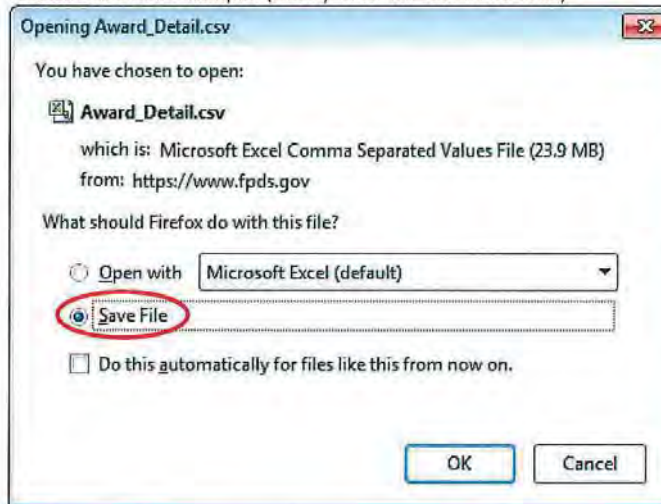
Opening Award_Detail.csv

You have chosen to open:

Award_Detail.csv

which is: Microsoft Excel Comma Separated Values File (23.9 MB)
from: https://www.fpds.gov

What should Firefox do with this file?

Open with Microsoft Excel (default)

Save File

Do this automatically for files like this from now on.

OK Cancel